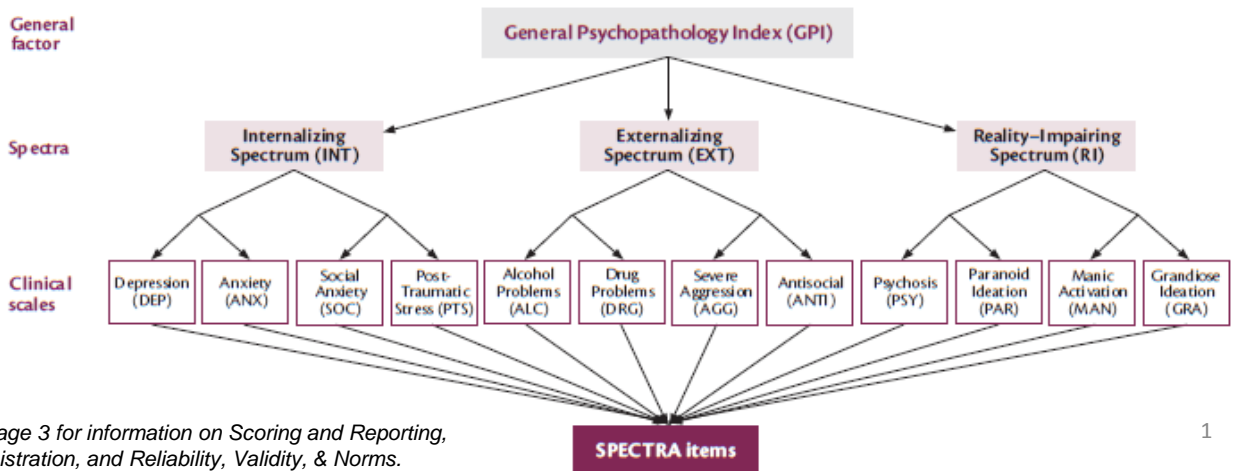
General factor

General Psychopathology Index (GPI)

Spectra

Internalizing Spectrum (INT)

Externalizing Spectrum (EXT)

Reality–Impairing Spectrum (RI)

Clinical scales

Depression (DEP)

Anxiety (ANX)

Social Anxiety (SOC)

Post-Traumatic Stress (PTS)

Alcohol Problems (ALC)

Drug Problems (DRG)

Severe Aggression (AGG)

Antisocial (ANTI)

Psychosis (PSY)

Paranoid Ideation (PAR)

Manic Activation (MAN)

Grandiose Ideation (GRA)

SPECTRA items

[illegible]age 3 for information on Scoring and Reporting, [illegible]istration, and Reliability, Validity, & Norms.

1